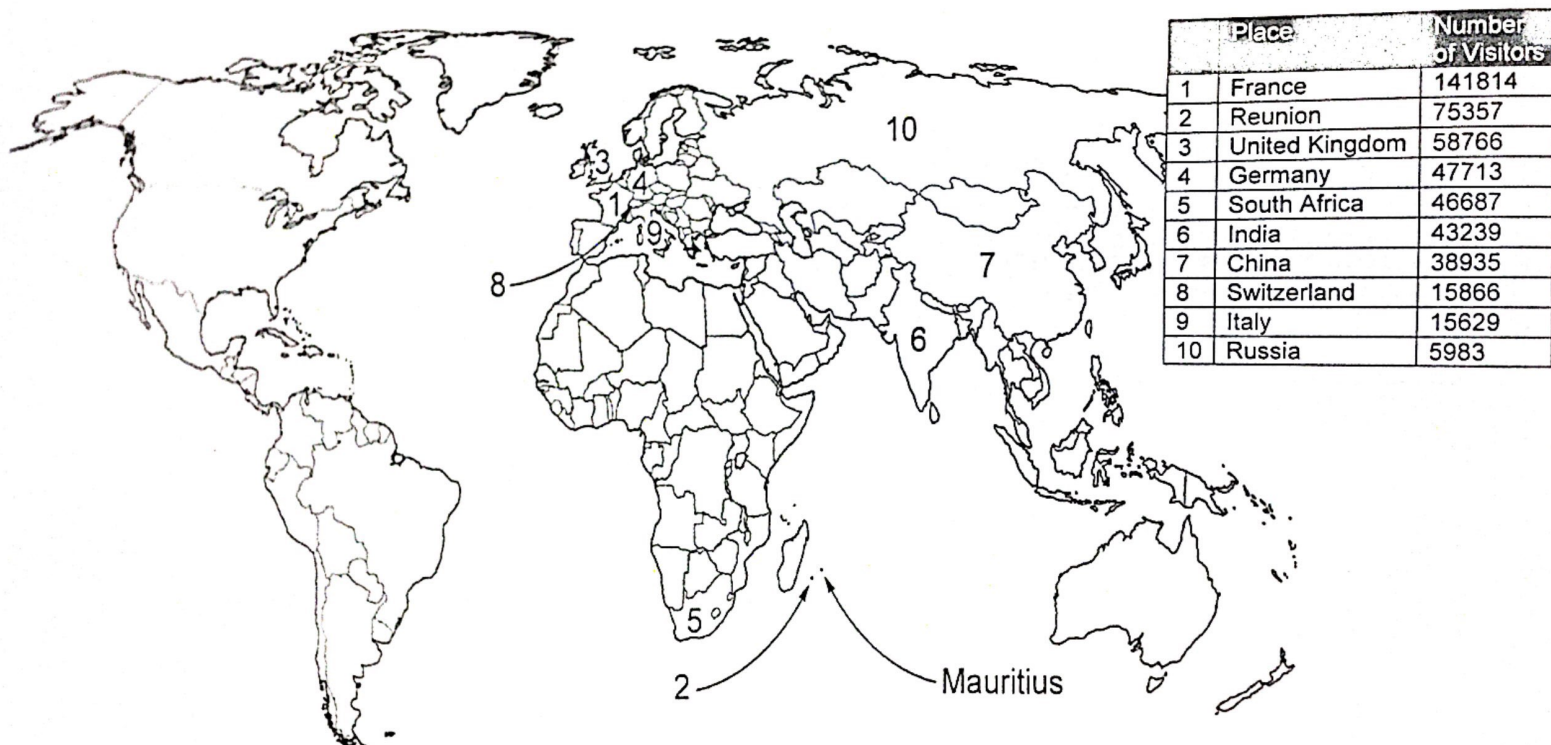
| | Place | Number of Visitors |
|---|---|---|
| 1 | France | 141814 |
| 2 | Reunion | 75357 |
| 3 | United Kingdom | 58766 |
| 4 | Germany | 47713 |
| 5 | South Africa | 46687 |
| 6 | India | 43239 |
| 7 | China | 38935 |
| 8 | Switzerland | 15866 |
| 9 | Italy | 15629 |
| 10 | Russia | 5983 |

10
3
4
1
9
8
7
6
5
2
Mauritius